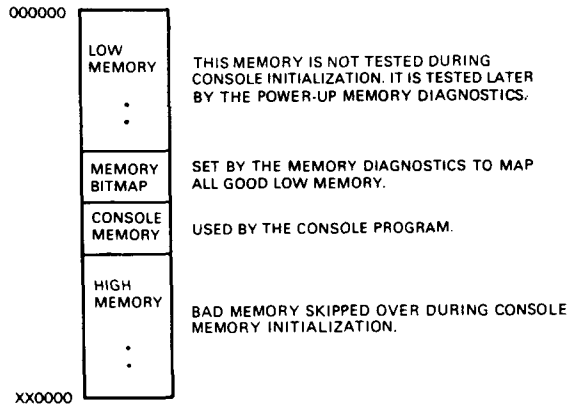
000000

LOW MEMORY

THIS MEMORY IS NOT TESTED DURING CONSOLE INITIALIZATION. IT IS TESTED LATER BY THE POWER-UP MEMORY DIAGNOSTICS.

MEMORY BITMAP

SET BY THE MEMORY DIAGNOSTICS TO MAP ALL GOOD LOW MEMORY.

CONSOLE MEMORY

USED BY THE CONSOLE PROGRAM.

HIGH MEMORY

BAD MEMORY SKIPPED OVER DURING CONSOLE MEMORY INITIALIZATION.

XX0000